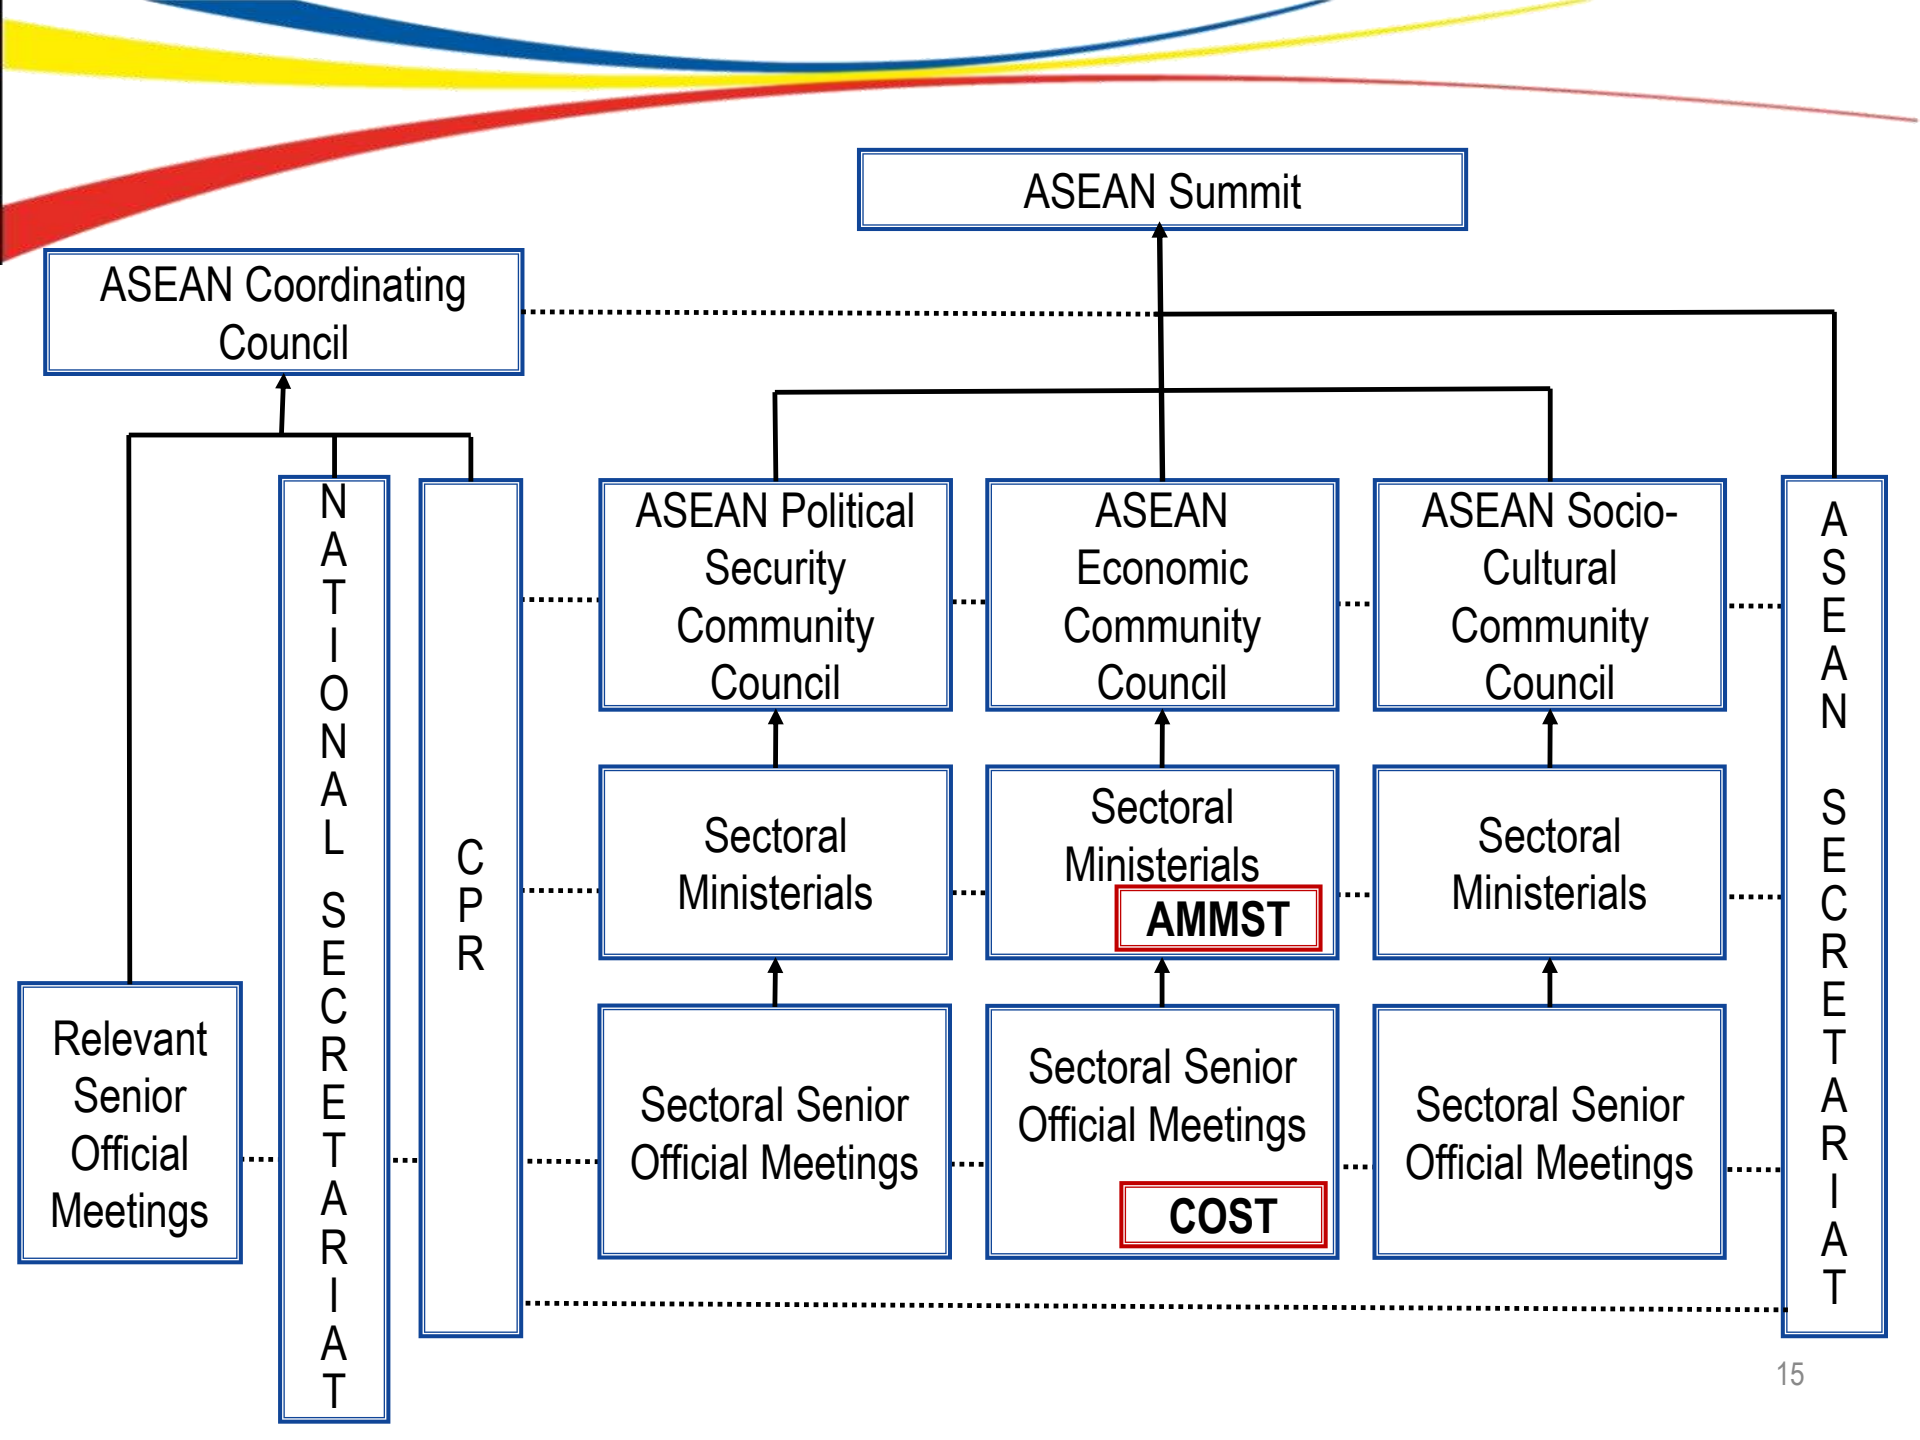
ASEAN Summit

ASEAN Coordinating Council

Relevant Senior Official Meetings

NATIONAL SECRETARIAT

CPR

ASEAN Political Security Community Council

ASEAN Economic Community Council

ASEAN Socio-Cultural Community Council

Sectoral Ministerials

Sectoral Ministerials

AMMST

Sectoral Ministerials

Sectoral Senior Official Meetings

Sectoral Senior Official Meetings

COST

Sectoral Senior Official Meetings

ASEAN SECRETARIAT

15